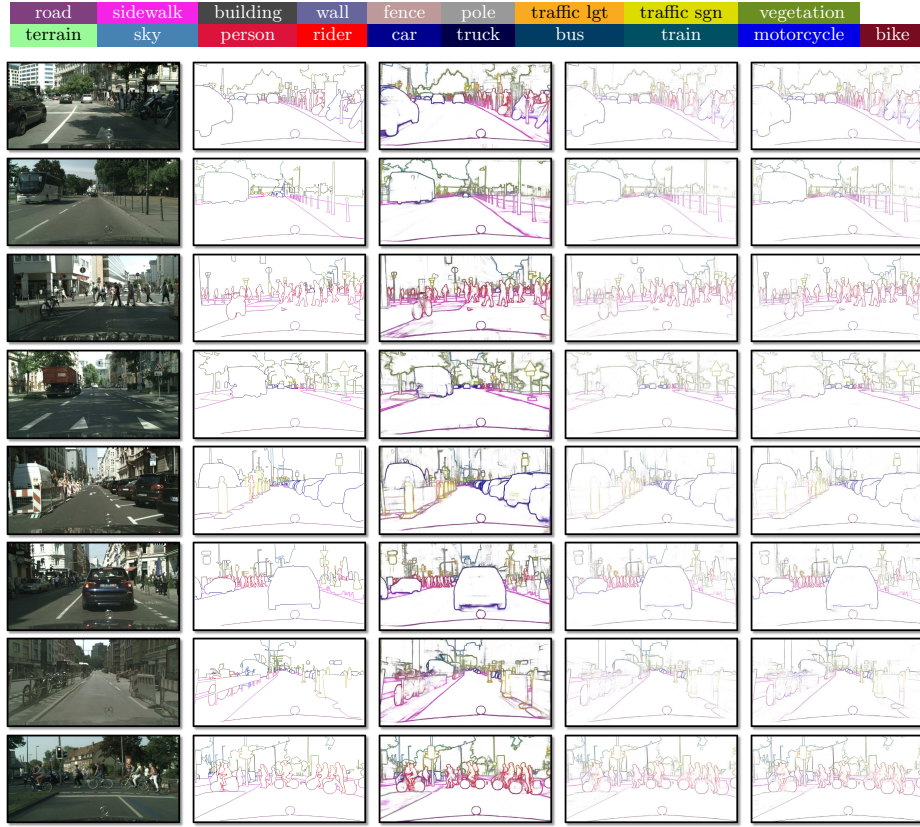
| road | sidewalk | building | wall | fence | pole | traffic lgt | traffic sgn | vegetation |
|---|---|---|---|---|---|---|---|---|
| terrain | sky | person | rider | car | truck | bus | train | motorcycle | bike |